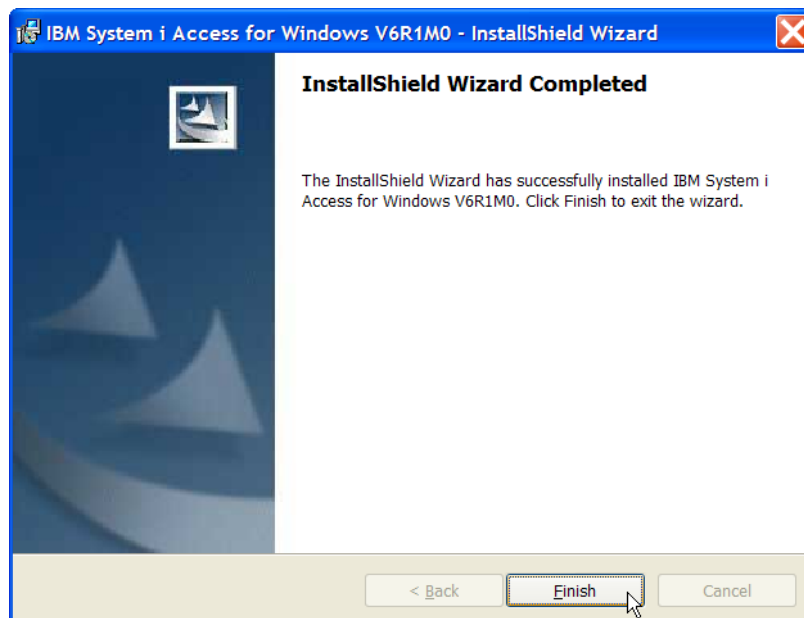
IBM System i Access for Windows V6R1M0 - InstallShield Wizard

InstallShield Wizard Completed

The InstallShield Wizard has successfully installed IBM System i Access for Windows V6R1M0. Click Finish to exit the wizard.

< Back
Finish
Cancel